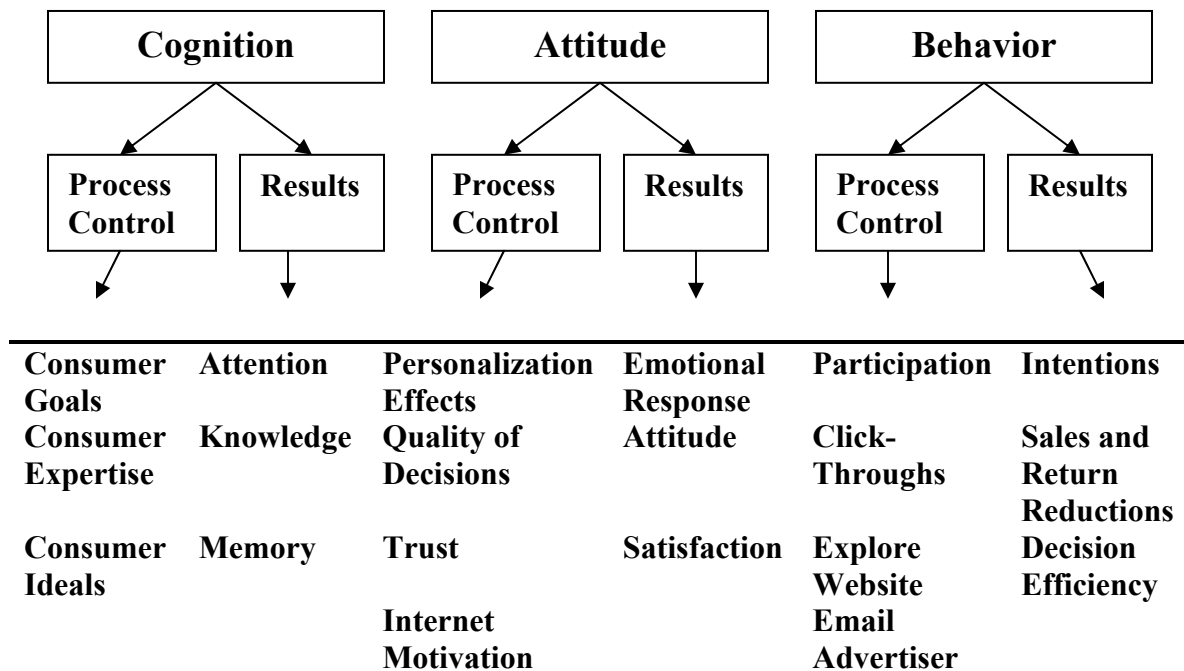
Cognition

Process Control

Results

Attitude

Process Control

Results

Behavior

Process Control

Results

| | | | | | |
|---|---|---|---|---|---|
| Consumer Goals | Attention | Personalization Effects | Emotional Response | Participation | Intentions |
| Consumer Expertise | Knowledge | Quality of Decisions | Attitude | Click-Throughs | Sales and Return Reductions |
| Consumer Ideals | Memory | Trust | Satisfaction | Explore Website | Decision Efficiency |
| | | Internet Motivation | | Email Advertiser | |